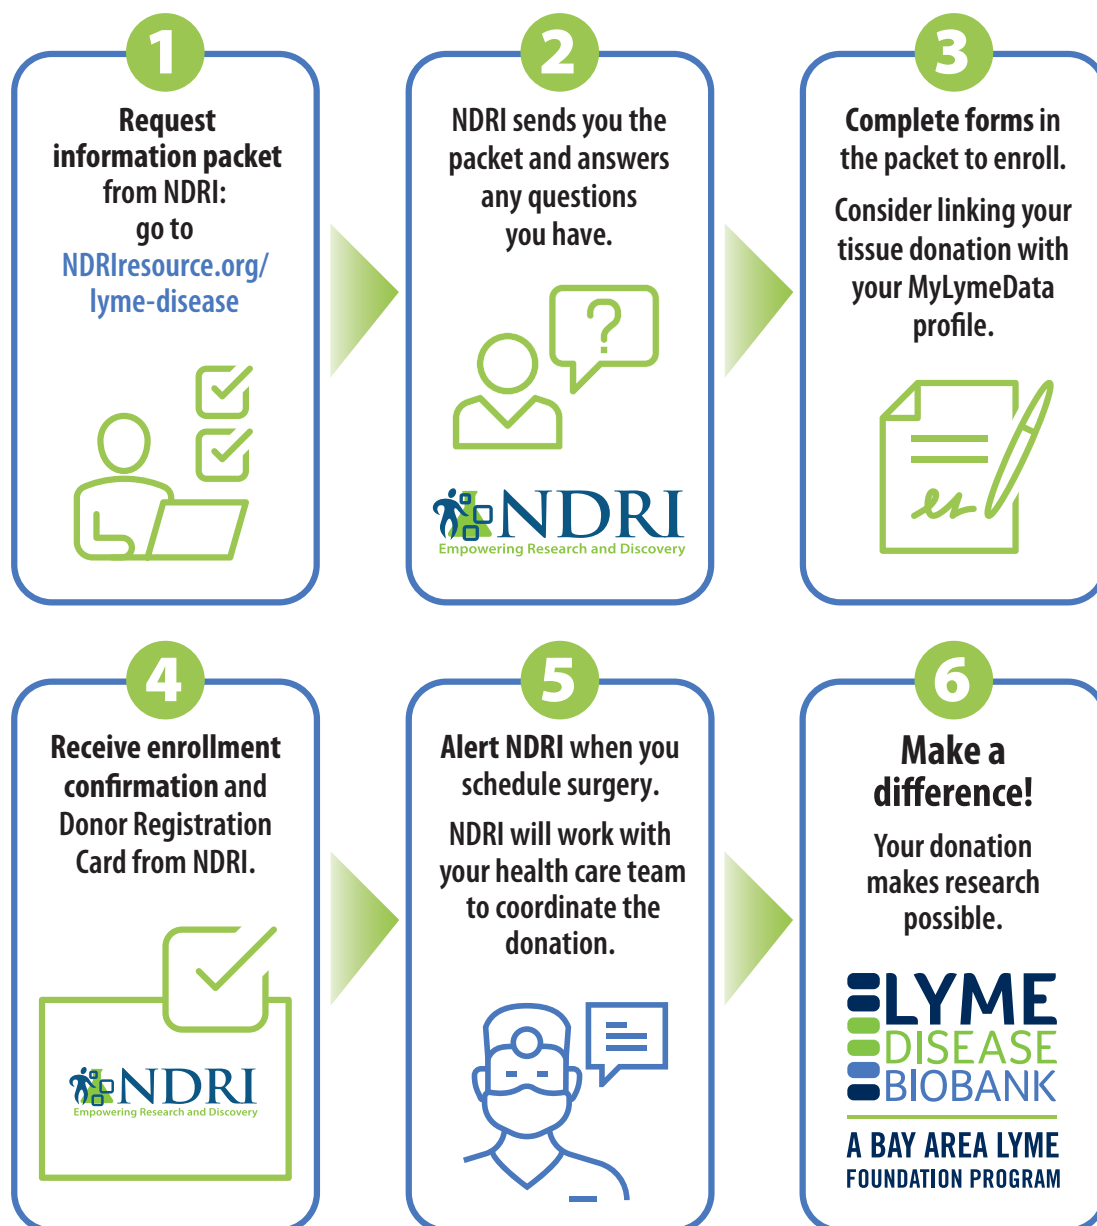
1

Request information packet from NDRI: go to NDRIresource.org/lyme-disease

2

NDRI sends you the packet and answers any questions you have.

NDRI
Empowering Research and Discovery

3

Complete forms in the packet to enroll.

Consider linking your tissue donation with your MyLymeData profile.

4

Receive enrollment confirmation and Donor Registration Card from NDRI.

NDRI
Empowering Research and Discovery

5

Alert NDRI when you schedule surgery.

NDRI will work with your health care team to coordinate the donation.

6

Make a difference!

Your donation makes research possible.

LYME
DISEASE
BIOBANK

A BAY AREA LYME
FOUNDATION PROGRAM